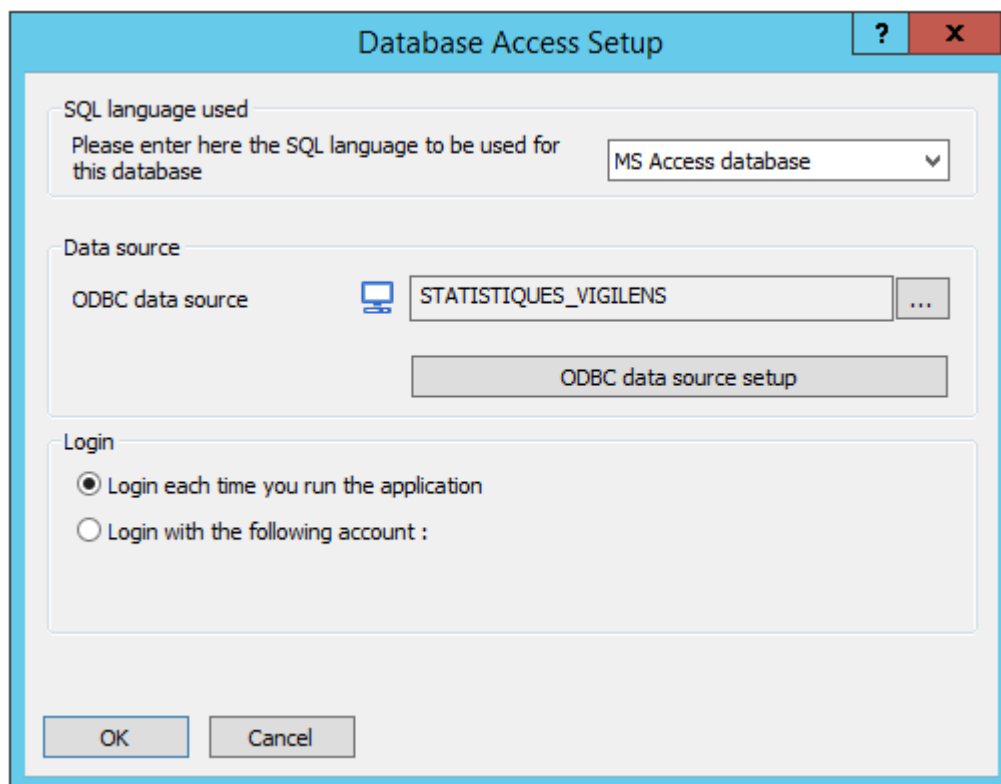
Database Access Setup

?

X

SQL language used

Please enter here the SQL language to be used for this database

MS Access database

Data source

ODBC data source

STATISTIQUES_VIGILENS

...

ODBC data source setup

Login

Login each time you run the application

Login with the following account :

OK

Cancel